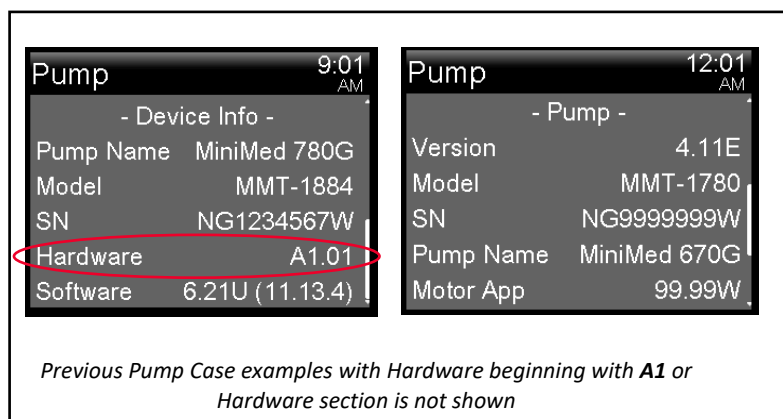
Pump 9:01 AM

- Device Info -

| | |
|---|---|
| Pump Name | MiniMed 780G |
| Model | MMT-1884 |
| SN | NG1234567W |
| Hardware | A1.01 |
| Software | 6.21U (11.13.4) |

Pump 12:01 AM

- Pump -

| | |
|---|---|
| Version | 4.11E |
| Model | MMT-1780 |
| SN | NG9999999W |
| Pump Name | MiniMed 670G |
| Motor App | 99.99W |

*Previous Pump Case examples with Hardware beginning with **A1** or Hardware section is not shown*